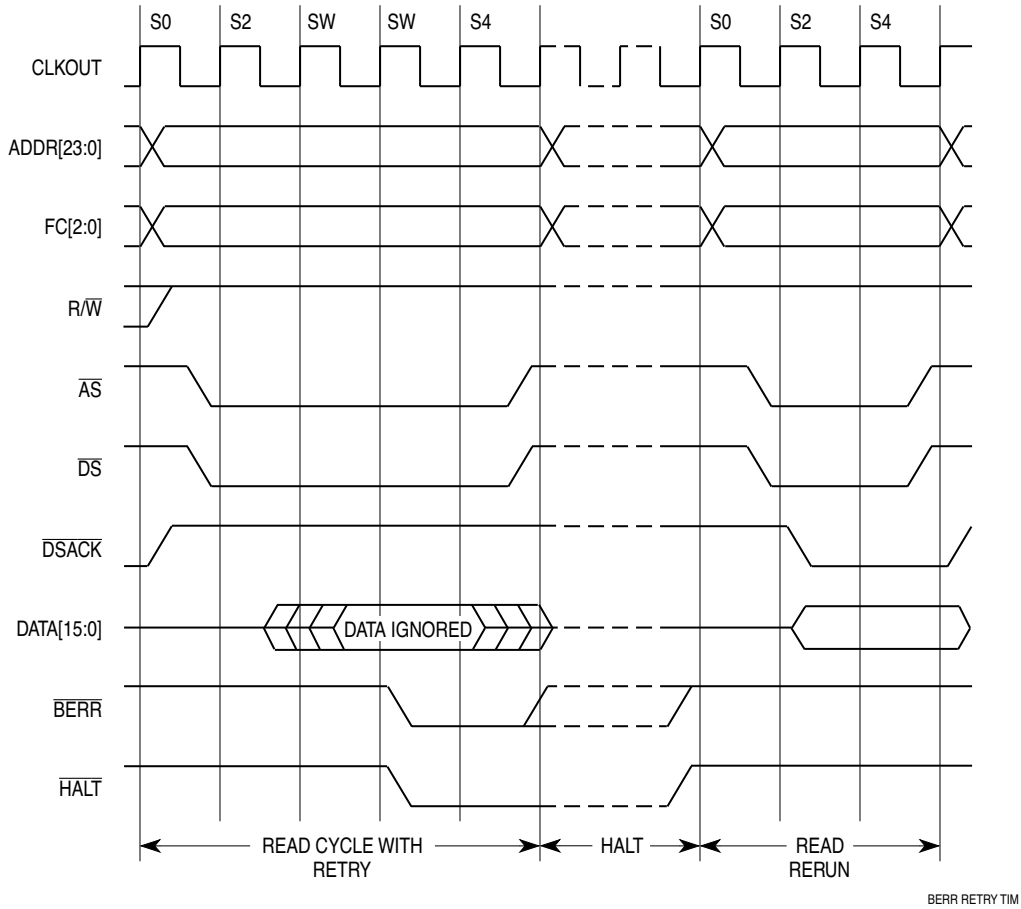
S0 S2 SW SW S4 S0 S2 S4

CLKOUT

ADDR[23:0]

FC[2:0]

R/$\overline{W}$

$\overline{AS}$

$\overline{DS}$

$\overline{DSACK}$

DATA[15:0]

DATA IGNORED

$\overline{BERR}$

$\overline{HALT}$

READ CYCLE WITH RETRY

HALT

READ RERUN

BERR RETRY TIM